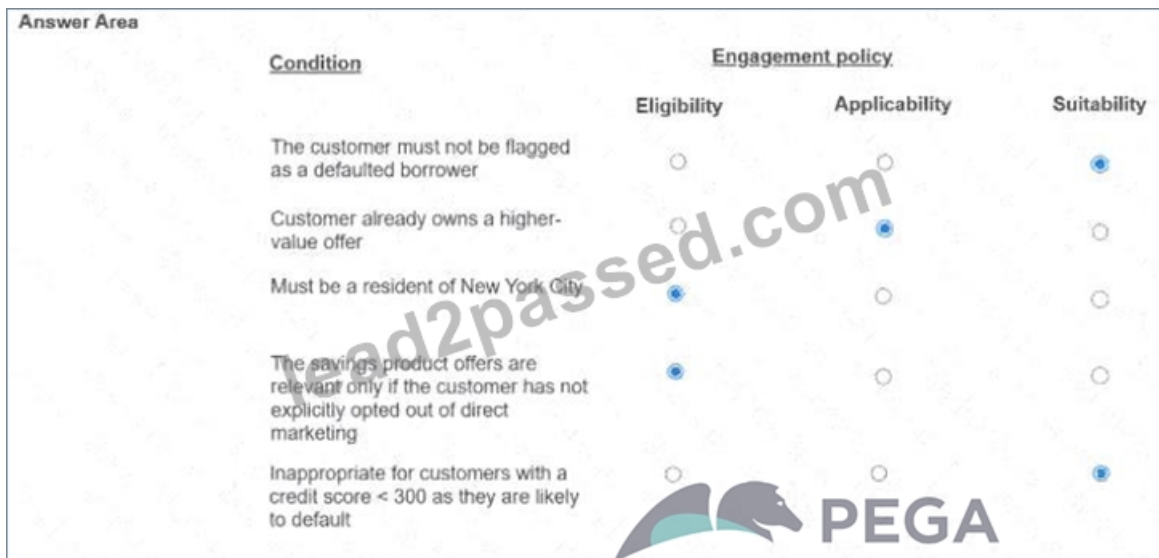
Answer Area

| Condition | Eligibility | Applicability | Suitability |
|---|---|---|---|
| The customer must not be flagged as a defaulted borrower | ○ | ○ | ● |
| Customer already owns a higher-value offer | ○ | ● | ○ |
| Must be a resident of New York City | ● | ○ | ○ |
| The savings product offers are relevant only if the customer has not explicitly opted out of direct marketing | ● | ○ | ○ |
| Inappropriate for customers with a credit score < 300 as they are likely to default | ○ | ○ | ● |

Engagement policy

lead2passed.com

PEGA